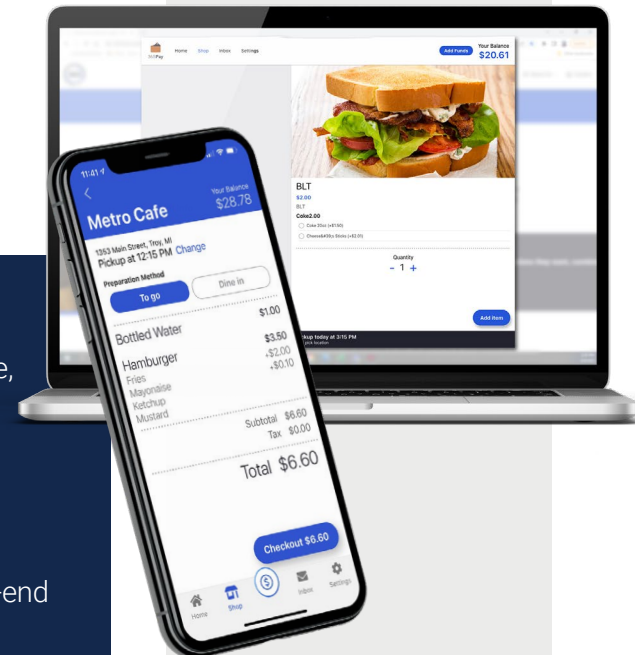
e,

end

SVPay Home Shop Inbox Settings

Add Funds Your Balance $20.61

BLT
$2.00
BLT
Coke2.00
Coke 20oz (+$1.50)
Cheese&20oz 20oz (+$2.01)

Quantity
- 1 +

Add Item

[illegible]ckup today at 3:15 PM
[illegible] pick location

11:41

Your Balance $28.78

Metro Cafe

1353 Main Street, Troy, MI
Pickup at 12:15 PM Change

Preparation Method
To go
Dine in

Bottled Water $1.00

Hamburger $3.50
Fries +$2.00
Mayonaise +$0.10
Ketchup
Mustard

Subtotal $6.60
Tax $0.00

Total $6.60

Checkout $6.60

Home Shop Inbox Settings